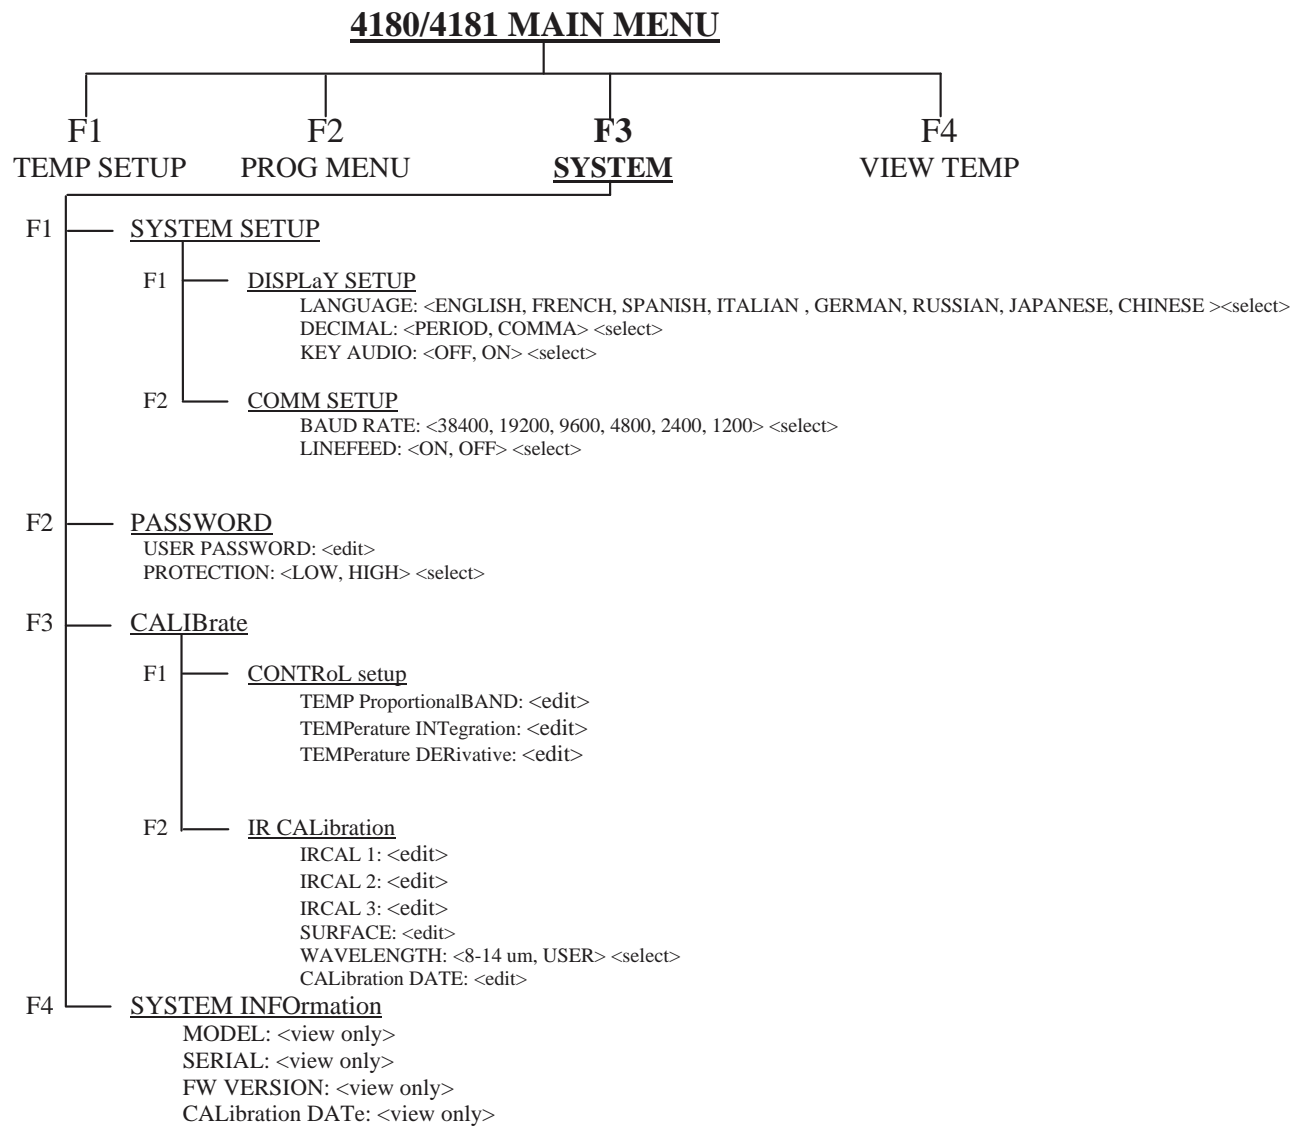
4180/4181 MAIN MENU

F1
TEMP SETUP

F2
PROG MENU

F3
SYSTEM

F4
VIEW TEMP

F1 SYSTEM SETUP

F1 DISPLaY SETUP
LANGUAGE: <ENGLISH, FRENCH, SPANISH, ITALIAN , GERMAN, RUSSIAN, JAPANESE, CHINESE ><select>
DECIMAL: <PERIOD, COMMA> <select>
KEY AUDIO: <OFF, ON> <select>

F2 COMM SETUP
BAUD RATE: <38400, 19200, 9600, 4800, 2400, 1200> <select>
LINEFEED: <ON, OFF> <select>

F2 PASSWORD
USER PASSWORD: <edit>
PROTECTION: <LOW, HIGH> <select>

F3 CALIBrate

F1 CONTRoL setup
TEMP ProportionalBAND: <edit>
TEMPerature INTegration: <edit>
TEMPerature DERivative: <edit>

F2 IR CALibration
IRCAL 1: <edit>
IRCAL 2: <edit>
IRCAL 3: <edit>
SURFACE: <edit>
WAVELENGTH: <8-14 um, USER> <select>
CALibration DATE: <edit>

F4 SYSTEM INFOrmation
MODEL: <view only>
SERIAL: <view only>
FW VERSION: <view only>
CALibration DATe: <view only>